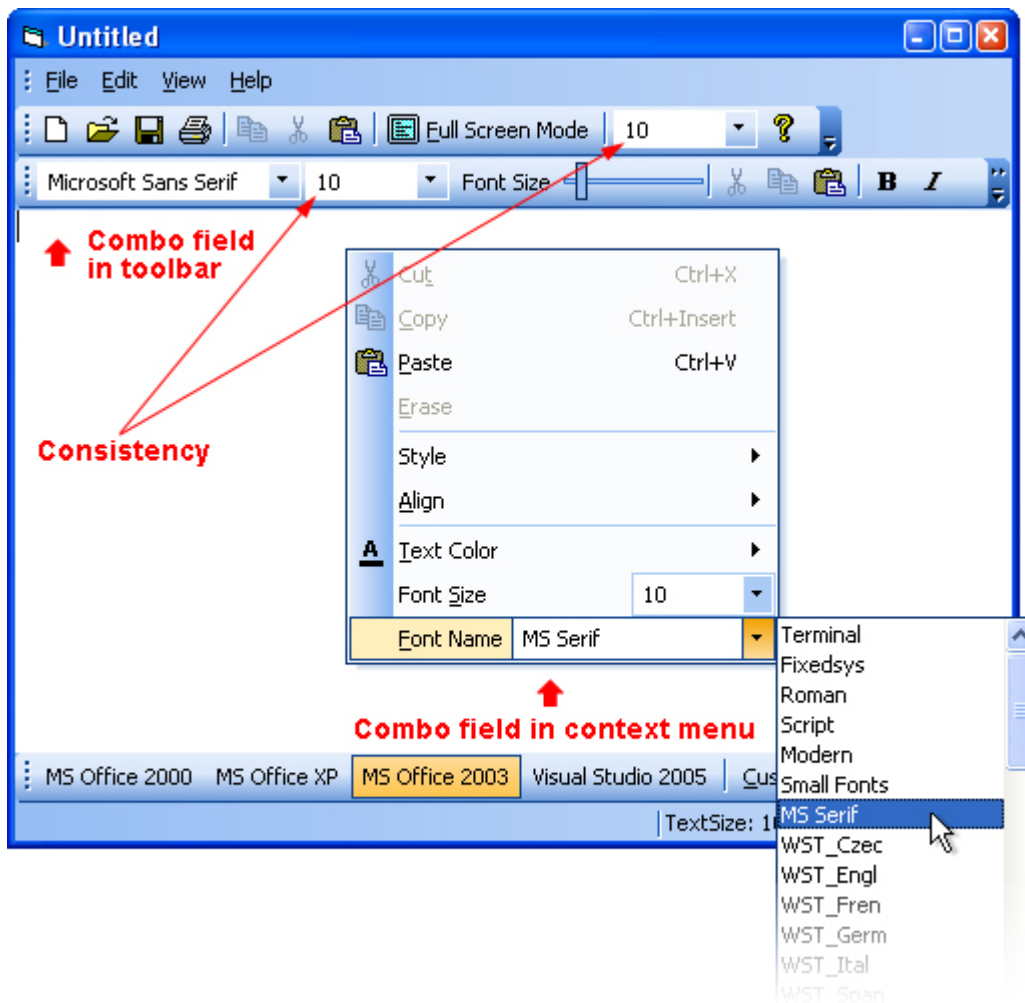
Untitled

File Edit View Help

Full Screen Mode 10

Microsoft Sans Serif 10 Font Size B I

Combo field in toolbar

Consistency

Cut Ctrl+X
Copy Ctrl+Insert
Paste Ctrl+V
Erase
Style
Align
Text Color
Font Size 10
Font Name MS Serif

Terminal
Fixedsys
Roman
Script
Modern
Small Fonts
MS Serif
WST_Czec
WST_Engl
WST_Fren
WST_Germ
WST_Ital
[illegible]

Combo field in context menu

MS Office 2000 MS Office XP MS Office 2003 Visual Studio 2005 Cus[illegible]

TextSize: 1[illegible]